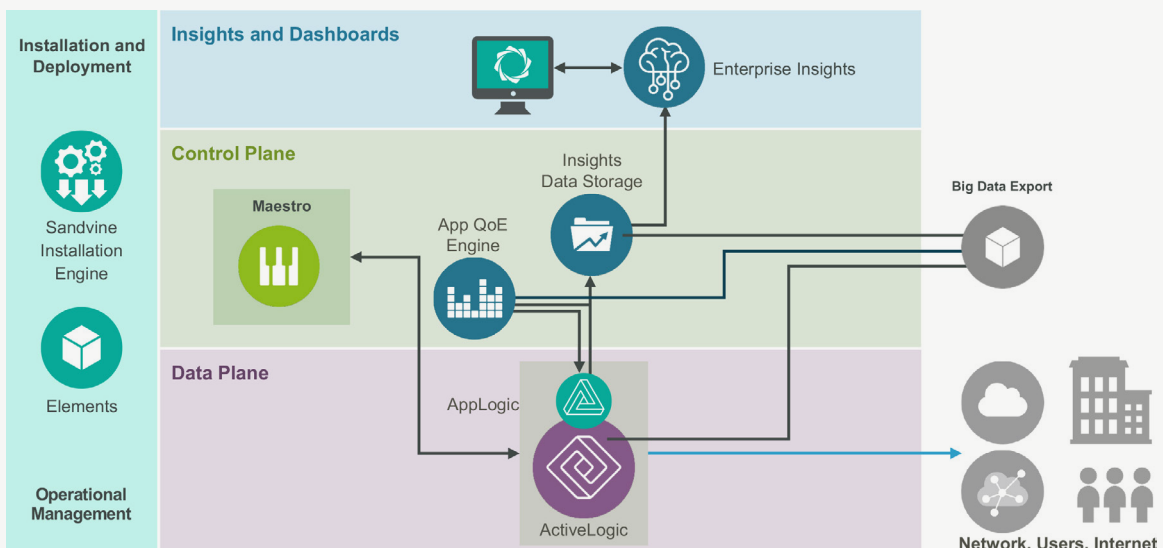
Installation and Deployment

Sandvine Installation Engine

Elements

Operational Management

Insights and Dashboards

Enterprise Insights

Control Plane

Maestro

Insights Data Storage

App QoE Engine

Big Data Export

Data Plane

AppLogic

ActiveLogic

Network, Users, Internet